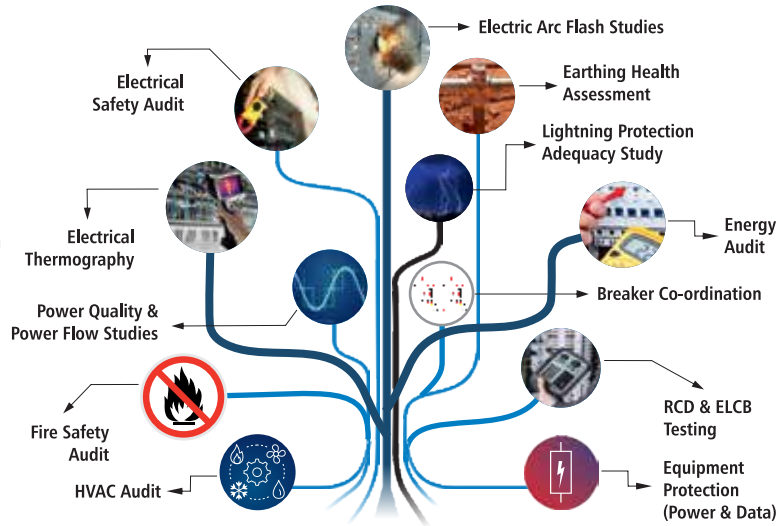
Electric Arc Flash Studies

Electrical Safety Audit

Earthing Health Assessment

Lightning Protection Adequacy Study

Electrical Thermography

Energy Audit

Power Quality & Power Flow Studies

Breaker Co-ordination

Fire Safety Audit

RCD & ELCB Testing

HVAC Audit

Equipment Protection (Power & Data)